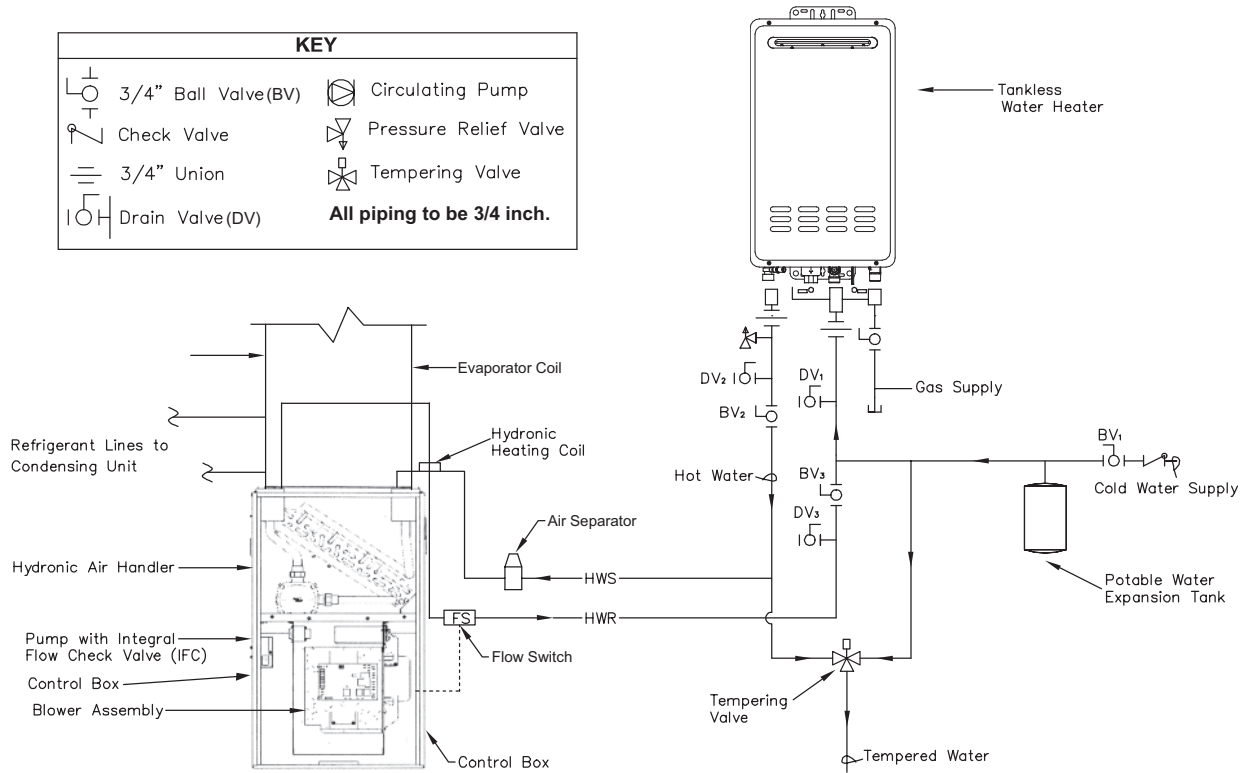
KEY

3/4" Ball Valve(BV)
Check Valve
3/4" Union
Drain Valve(DV)
Circulating Pump
Pressure Relief Valve
Tempering Valve
All piping to be 3/4 inch.

Tankless Water Heater

Evaporator Coil

Gas Supply

Refrigerant Lines to Condensing Unit

Hydronic Heating Coil

$DV_2$
$DV_1$
$BV_2$
$BV_1$
$BV_3$
$DV_3$

Hot Water

Cold Water Supply

Air Separator

Hydronic Air Handler

HWS

Potable Water Expansion Tank

FS

HWR

Pump with Integral Flow Check Valve (IFC)

Flow Switch

Control Box

Blower Assembly

Tempering Valve

Tempered Water

Control Box